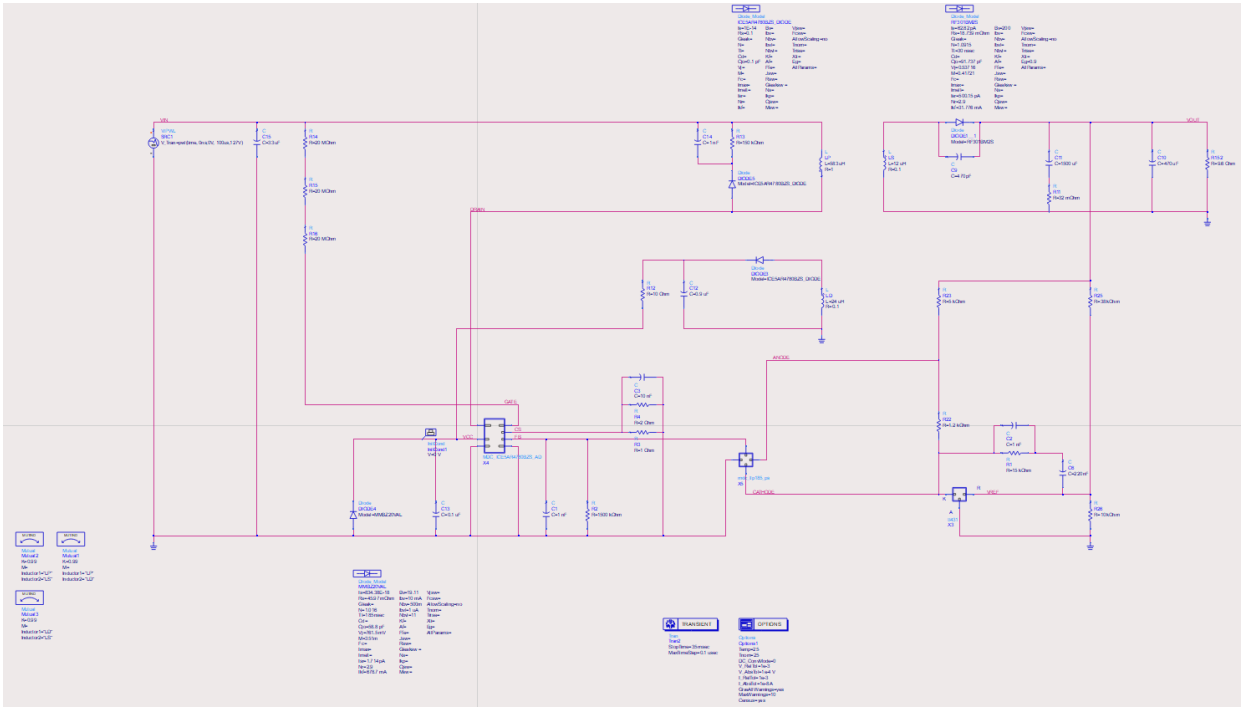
Diode_Model
ICE5AR4780BZS_DIODE
Is=1E-14
Rs=0.1
Gleak=
N=
Tt=
Cjo=
Vj=
M=
Fc=
Imax=
Imelt=
Isr=
Nr=
Ikf=

Diode_Model
RF3075MZS
Is=4.293 pA
Rs=16.09 mOhm
Gleak=
N=1.0915
Tt=30 nsec
Cjo=61.737 pF
Vj=3.53716
M=0.41021
Imax=
Is=910.15 pA
N=2.5
Ikf=1.706 mA

VIN
VtPWL
SRC1
C
C16
C=33 uF
R
R14
R=20 MOhm
R
R15
R=20 MOhm
R
R16
R=20 MOhm
C
C14
C=1 nF
R
R13
R=150 kOhm
Diode
DIODE3
Model=ICE5AR4780BZS_DIODE
L
L1
L=683 uH
R=1
DRAIN
L
L2
L=12 uH
R=0.1
Diode
DIODE2_1
Model=RF3075MZS
C
C9
C=470pF
C
C11
C=1000 uF
R
R10
R=32 mOhm
C
C10
C=470 uF
R
R10.2
R=98 Ohm
VOUT
R
R12
R=10 Ohm
C
C12
C=0.9 uF
Diode
DIODE3
Model=ICE5AR4780BZS_DIODE
L
L3
L=684 uH
R=0.1
R
R23
R=4 kOhm
R
R25
R=39kOhm
ANODE
C
C3
C=10 nF
R
R4
R=2 Ohm
R
R1
R=1 Ohm
GATE
CS
FB
VCC
R
R22
R=1.2 kOhm
C
C2
C=1 nF
R
R1
R=15 kOhm
C
C8
C=220 nF
Diode
DIODE4
Model=MMSZ27VAL
C
C13
C=57 uF
C
C1
C=1 nF
R
R2
R=500 kOhm
CATHODE
VREF
R
R26
R=10kOhm
Mutual
Mutual2
K=0.99
Mutual
Mutual1
K=0.99
Mutual
Mutual3
K=0.99

Diode_Model
MMSZ27VAL

TRANSIENT
Tran
Tran2
StopTime=35 msec
MaxTimeStep=0.1 usec

OPTIONS
Options
Options1
Temp=25
Tnom=25